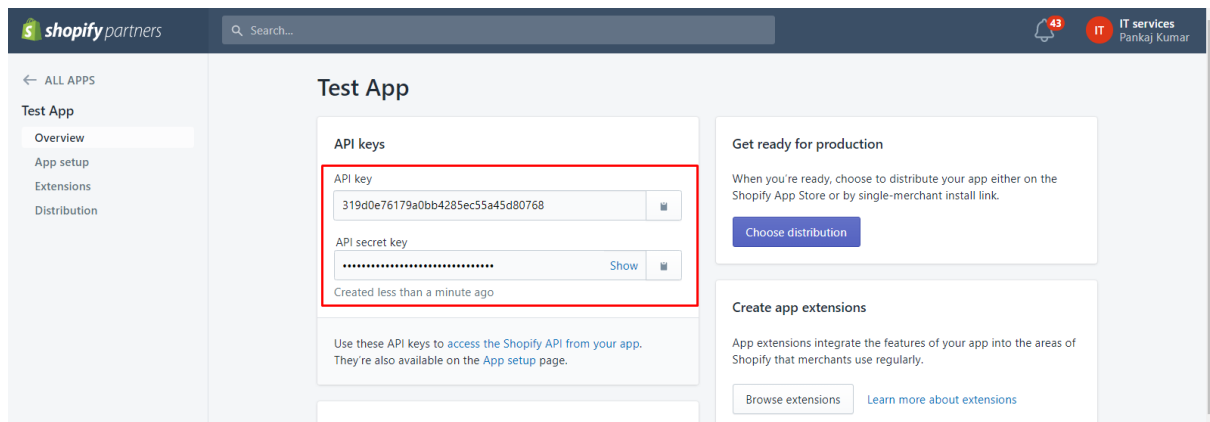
shopify partners

Search...

43

IT

IT services
Pankaj Kumar

← ALL APPS

Test App

Overview

App setup

Extensions

Distribution

Test App

API keys

API key

319d0e76179a0bb4285ec55a45d80768

API secret key

••••••••••••••••••••••••••••••••

Show

Created less than a minute ago

Use these API keys to access the Shopify API from your app. They're also available on the App setup page.

Get ready for production

When you're ready, choose to distribute your app either on the Shopify App Store or by single-merchant install link.

Choose distribution

Create app extensions

App extensions integrate the features of your app into the areas of Shopify that merchants use regularly.

Browse extensions

Learn more about extensions